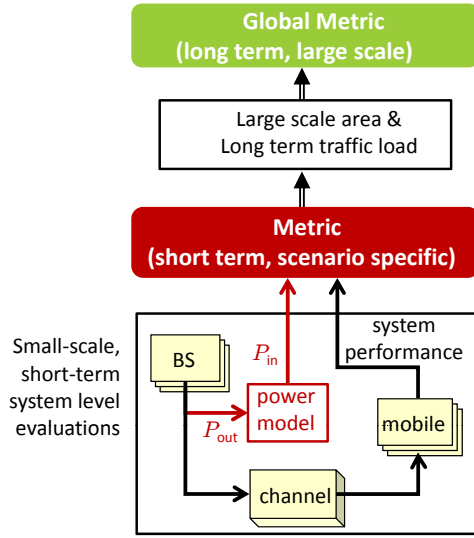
Global Metric
(long term, large scale)

Large scale area &
Long term traffic load

Metric
(short term, scenario specific)

Small-scale, short-term system level evaluations

system performance

BS

$P_{\text{in}}$

power model

$P_{\text{out}}$

mobile

channel